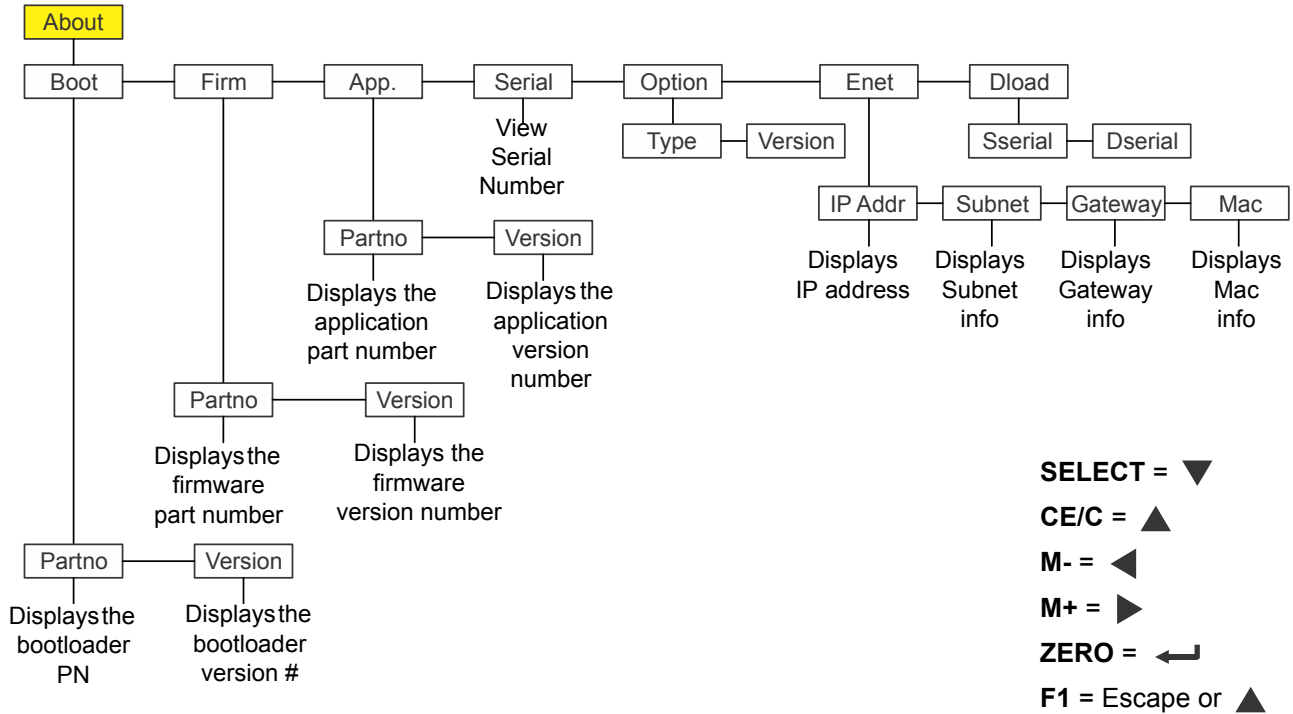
About

Boot
Firm
App.
Serial
Option
Enet
Dload

View Serial Number

Type
Version

Sserial
Dserial

IP Addr
Subnet
Gateway
Mac

Displays IP address
Displays Subnet info
Displays Gateway info
Displays Mac info

Partno
Version
Displays the application part number
Displays the application version number

Partno
Version
Displays the firmware part number
Displays the firmware version number

Partno
Version
Displays the bootloader PN
Displays the bootloader version #

SELECT = ▼
CE/C = ▲
M- = ◀
M+ = ▶
ZERO = ↵
F1 = Escape or ▲